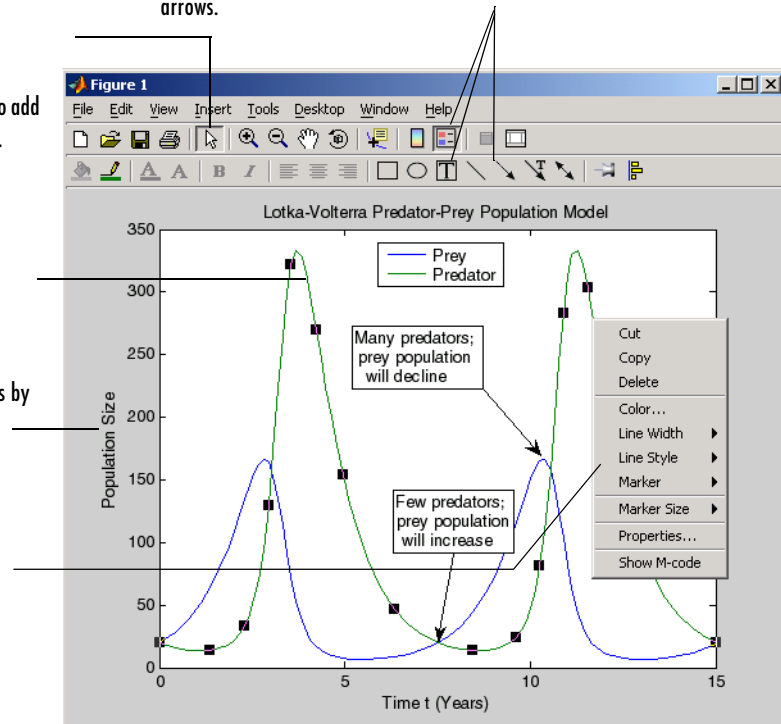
arrows.

o add

s by

Figure 1

File Edit View Insert Tools Desktop Window Help

Lotka-Volterra Predator-Prey Population Model

Prey
Predator

Many predators; prey population will decline

Few predators; prey population will increase

Cut
Copy
Delete
Color...
Line Width
Line Style
Marker
Marker Size
Properties...
Show M-code

Population Size

Time t (Years)

350
300
250
200
150
100
50
0

0
5
10
15